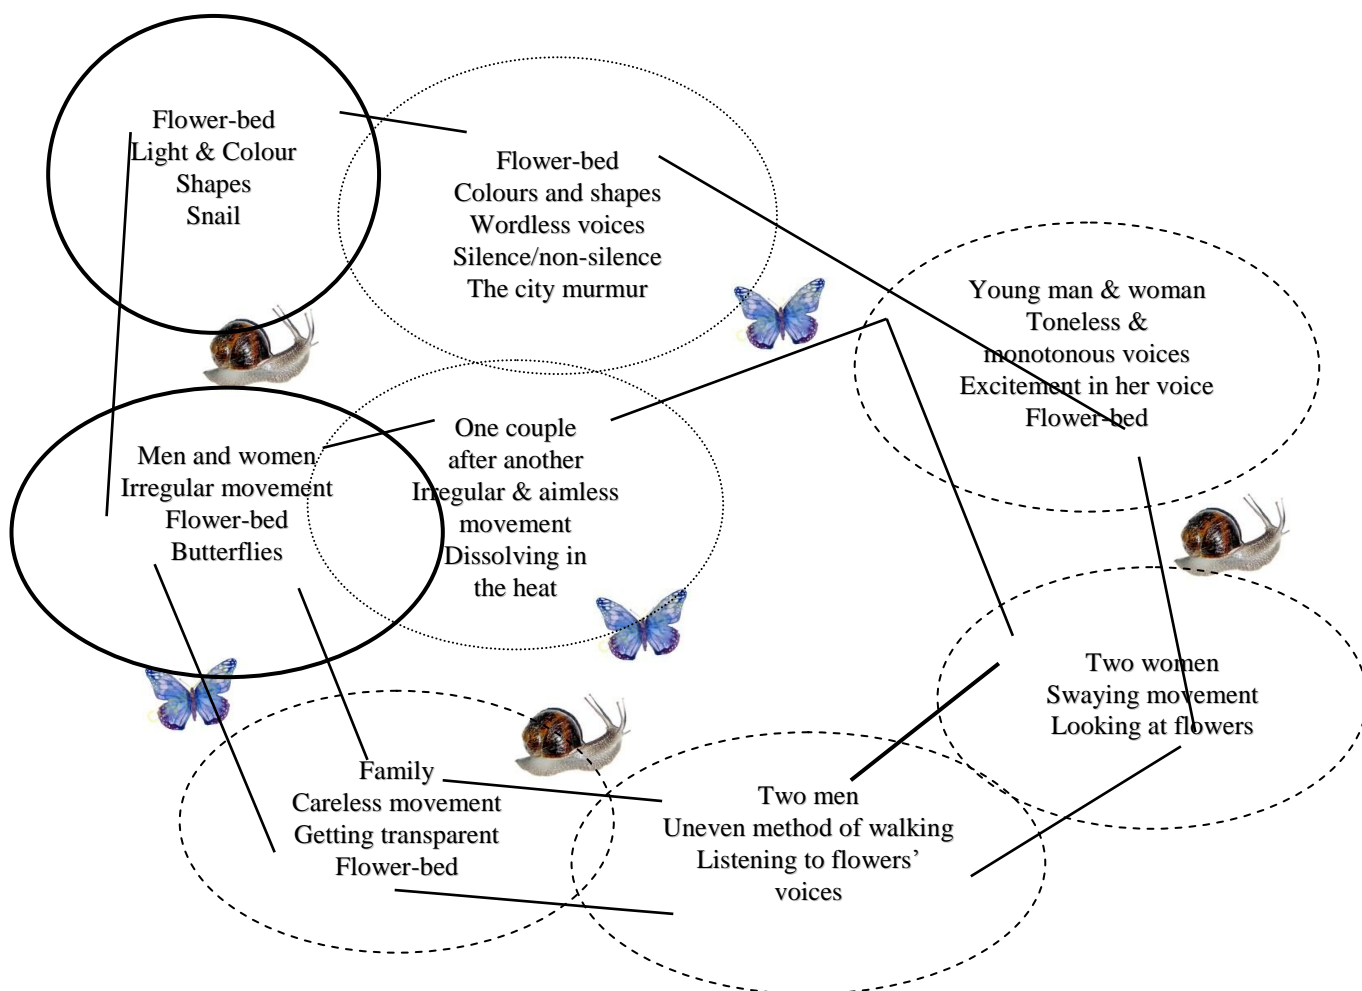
Flower-bed
Light & Colour
Shapes
Snail

Flower-bed
Colours and shapes
Wordless voices
Silence/non-silence
The city murmur

Young man & woman
Toneless &
monotonous voices
Excitement in her voice
Flower-bed

Men and women
Irregular movement
Flower-bed
Butterflies

One couple
after another
Irregular & aimless
movement
Dissolving in
the heat

Two women
Swaying movement
Looking at flowers

Family
Careless movement
Getting transparent
Flower-bed

Two men
Uneven method of walking
Listening to flowers'
voices